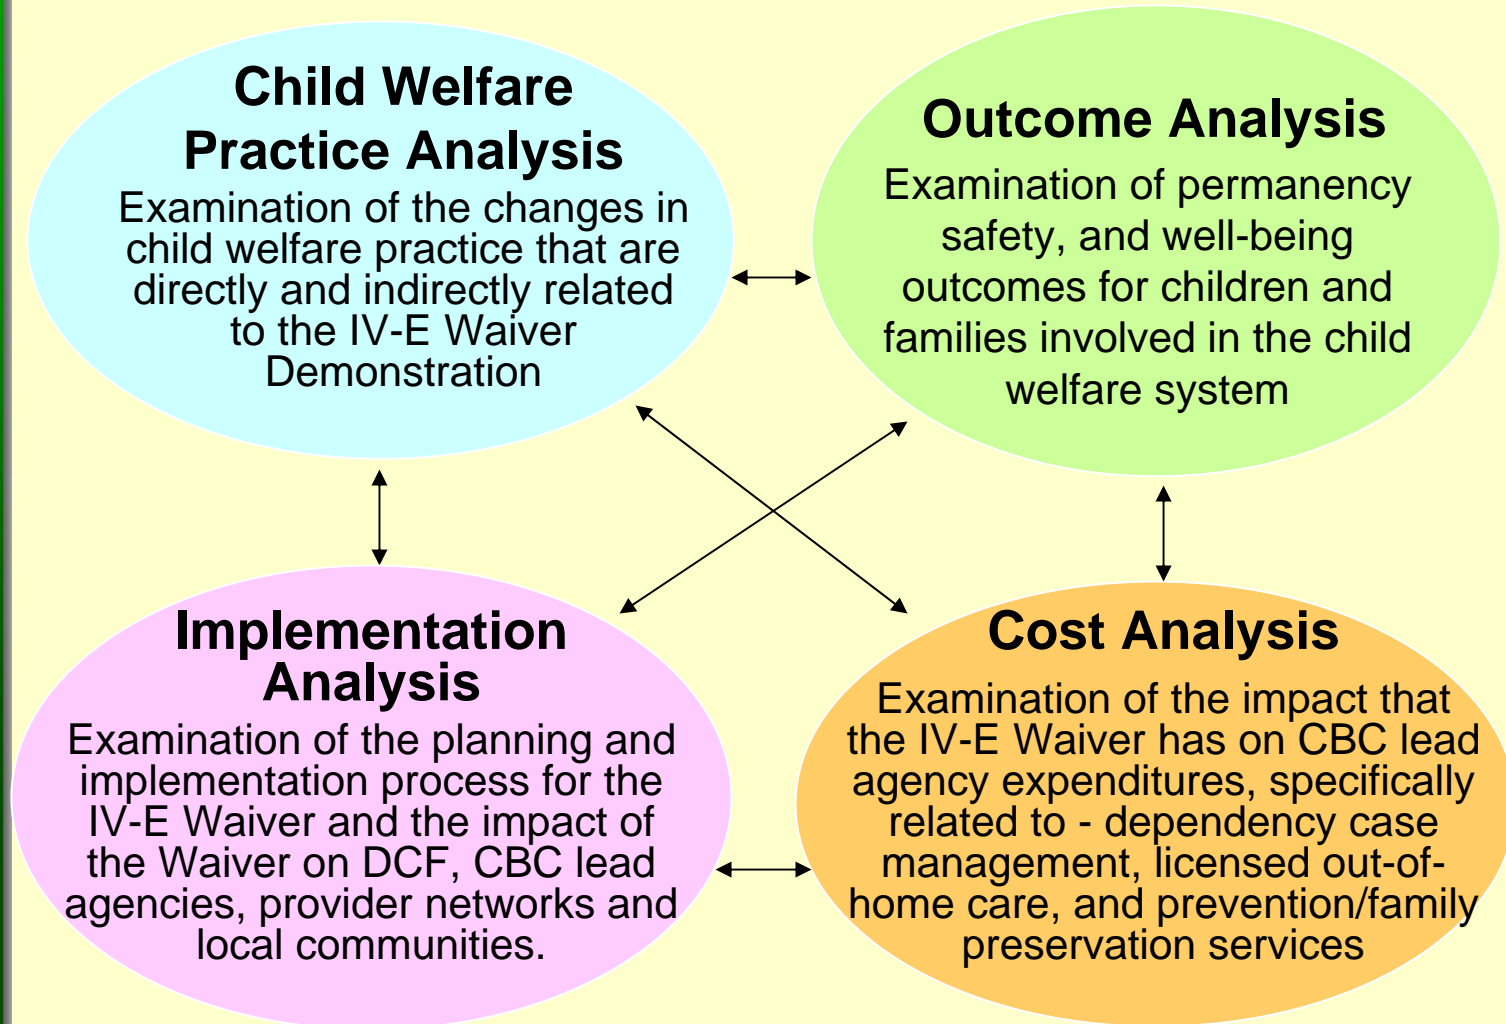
Child Welfare Practice Analysis

Examination of the changes in child welfare practice that are directly and indirectly related to the IV-E Waiver Demonstration

Outcome Analysis

Examination of permanency safety, and well-being outcomes for children and families involved in the child welfare system

Implementation Analysis

Examination of the planning and implementation process for the IV-E Waiver and the impact of the Waiver on DCF, CBC lead agencies, provider networks and local communities.

Cost Analysis

Examination of the impact that the IV-E Waiver has on CBC lead agency expenditures, specifically related to - dependency case management, licensed out-of-home care, and prevention/family preservation services